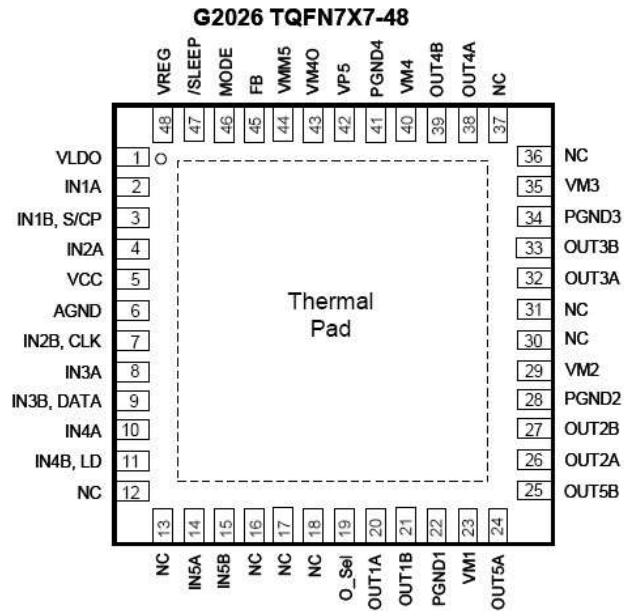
G2026 TQFN7X7-48

VREG 48
/SLEEP 47
MODE 46
FB 45
VMM5 44
VM4O 43
VP5 42
PGND4 41
VM4 40
OUT4B 39
OUT4A 38
NC 37

VLDO 1
IN1A 2
IN1B, S/CP 3
IN2A 4
VCC 5
AGND 6
IN2B, CLK 7
IN3A 8
IN3B, DATA 9
IN4A 10
IN4B, LD 11
NC 12

Thermal Pad

36 NC
35 VM3
34 PGND3
33 OUT3B
32 OUT3A
31 NC
30 NC
29 VM2
28 PGND2
27 OUT2B
26 OUT2A
25 OUT5B

13 NC
14 IN5A
15 IN5B
16 NC
17 NC
18 NC
19 O_Sel
20 OUT1A
21 OUT1B
22 PGND1
23 VM1
24 OUT5A